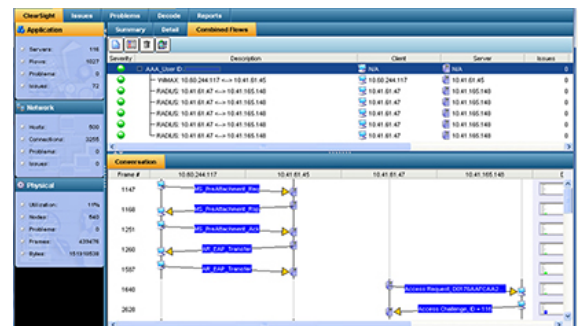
ClearSight Issues Problems Decode Reports

Application
Servers: 118
Flows: 1027
Problems: 0
Issues: 72

Network
Hosts: 500
Connections: 3255
Problems: 0
Issues: 0

Physical
Utilization: 11%
Nodes: 543
Problems: 0
Frames: 439476
Bytes: 151910538

Summary Detail Combined Flows

| Severity | Description | Client | Server | Issues |
|---|---|---|---|---|
| | AAA_User ID | N/A | N/A | |
| | WiMAX: 10.60.244.117 <--> 10.41.61.45 | 10.60.244.117 | 10.41.61.45 | |
| | RADIUS: 10.41.61.47 <--> 10.41.165.148 | 10.41.61.47 | 10.41.165.148 | |
| | RADIUS: 10.41.61.47 <--> 10.41.165.148 | 10.41.61.47 | 10.41.165.148 | |
| | RADIUS: 10.41.61.47 <--> 10.41.165.148 | 10.41.61.47 | 10.41.165.148 | |
| | RADIUS: 10.41.61.47 <--> 10.41.165.148 | 10.41.61.47 | 10.41.165.148 | |

Conversation

Frame # 10.60.244.117 10.41.61.45 10.41.61.47 10.41.165.148

1147 MS_PreAttachment_Req
1168 MS_PreAttachment_Rsp
1251 MS_PreAttachment_Ack
1260 AR_EAP_Transfer
1587 AR_EAP_Transfer
1640 Access Request, D0175AAFCAA2
2628 Access Challenge, ID = 118